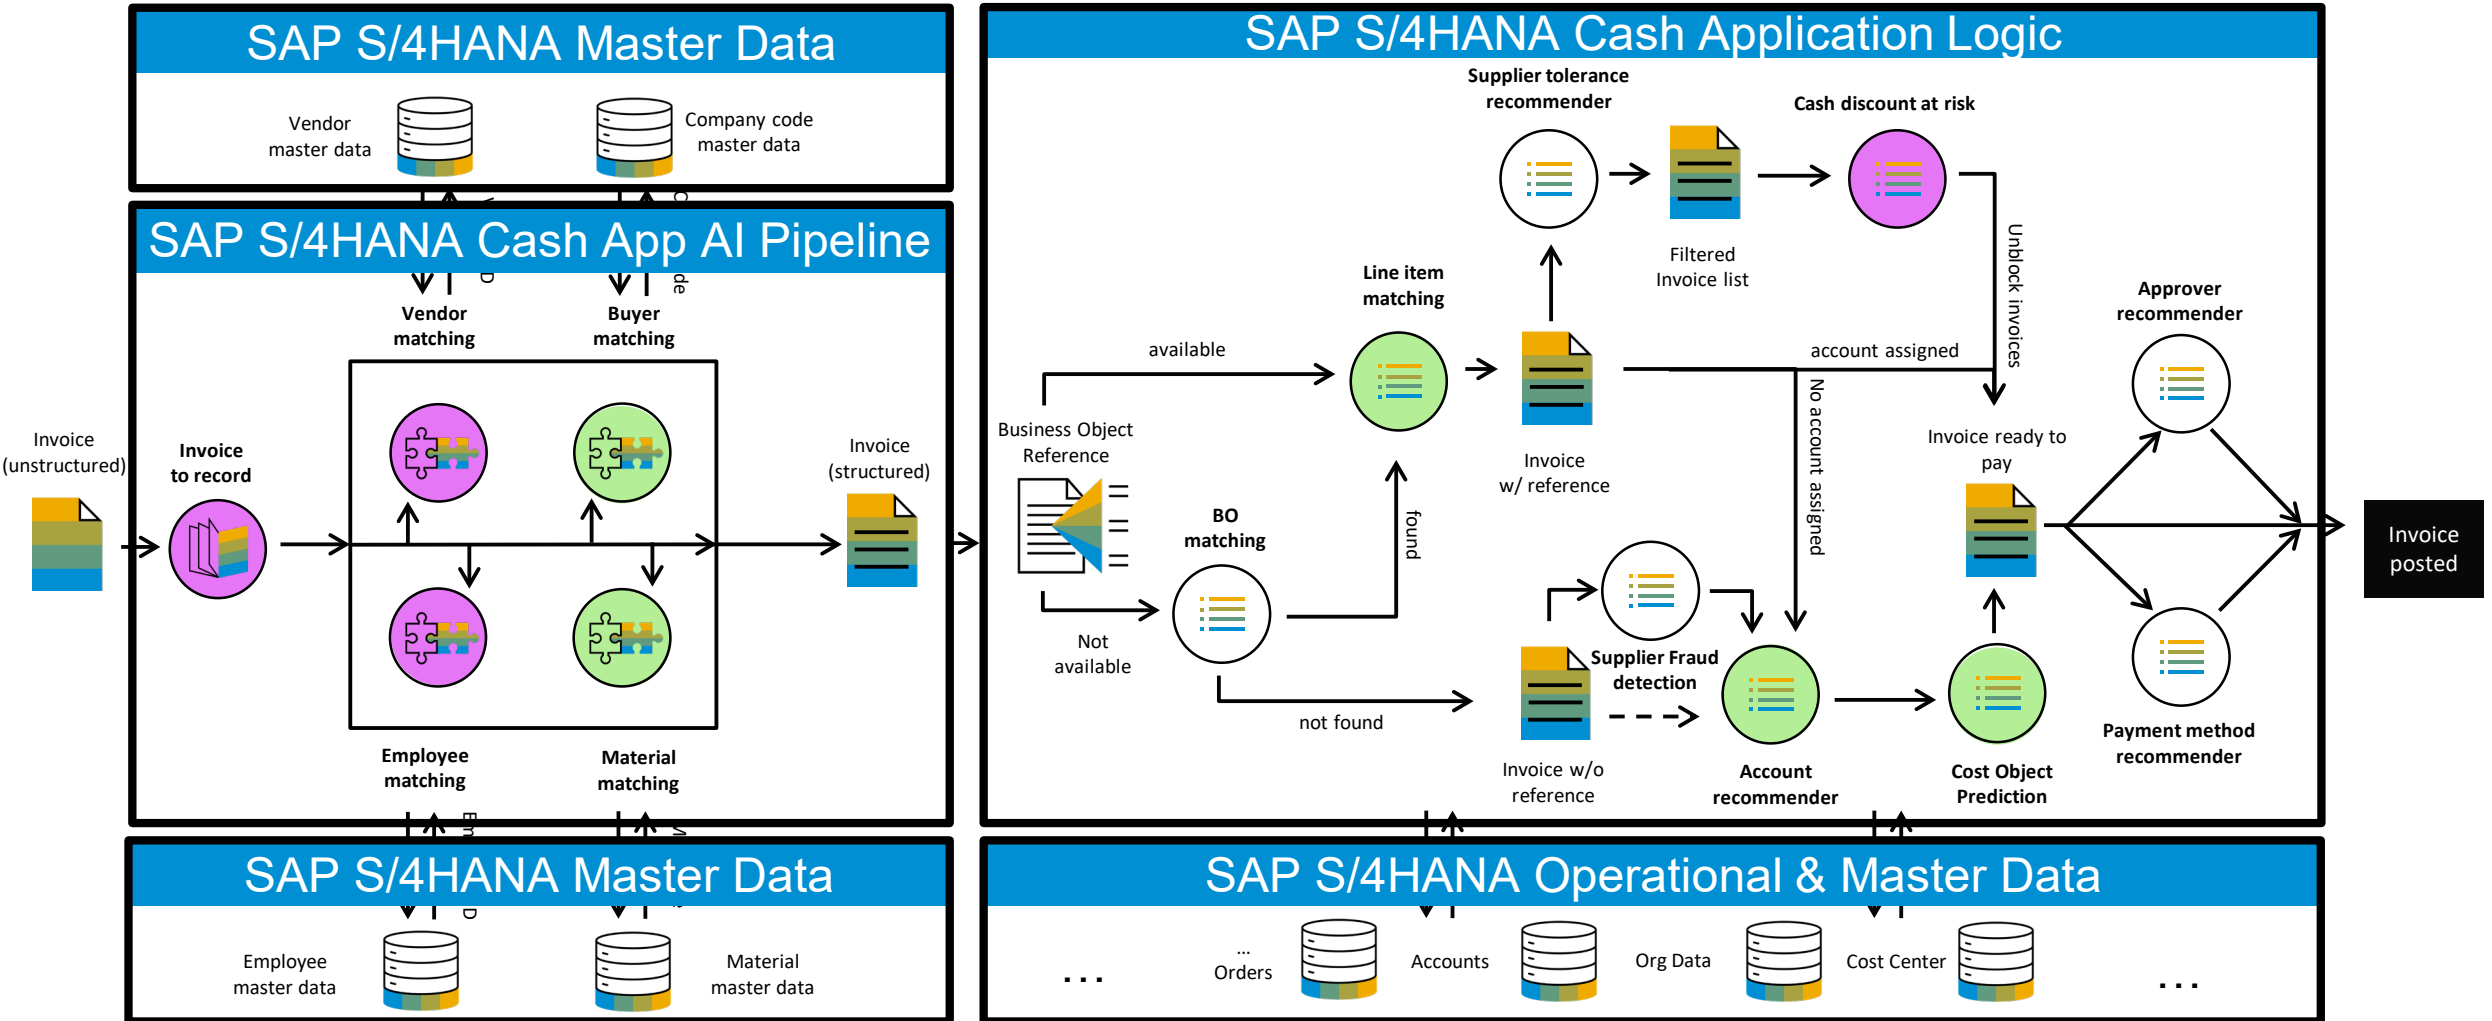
SAP S/4HANA Master Data

Vendor master data

Company code master data

SAP S/4HANA Cash App AI Pipeline

Vendor matching

Buyer matching

Invoice (unstructured)

Invoice to record

Invoice (structured)

Employee matching

Material matching

SAP S/4HANA Master Data

Employee master data

Material master data

SAP S/4HANA Cash Application Logic

Supplier tolerance recommender

Cash discount at risk

Filtered Invoice list

Unblock invoices

Line item matching

available

account assigned

Approver recommender

Business Object Reference

Invoice w/ reference

No account assigned

Invoice ready to pay

BO matching

found

Not available

Supplier Fraud detection

Invoice posted

not found

Invoice w/o reference

Account recommender

Cost Object Prediction

Payment method recommender

SAP S/4HANA Operational & Master Data

...

... Orders

Accounts

Org Data

Cost Center

...